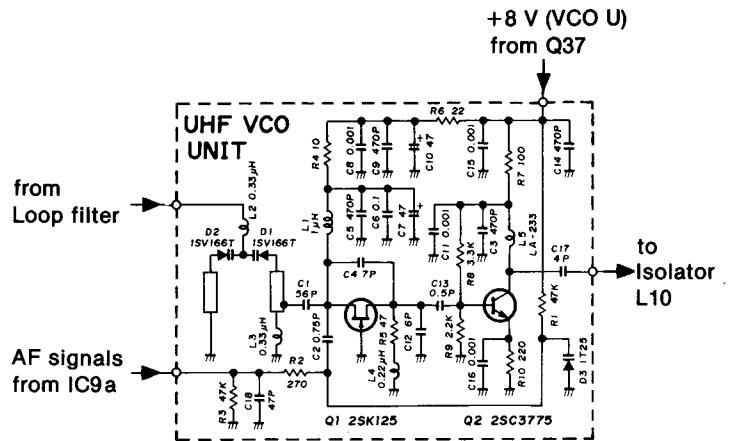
+8 V (VCO U)
from Q37

UHF VCO
UNIT

from
Loop filter

AF signals
from IC9a

to
Isolator
L10

R6 22
R4 10
C8 0.001
C9 470P
C10 47
C15 0.001
R7 100
C14 470P
L2 0.33μH
D2 1SV166T
D1 1SV166T
L1 1μH
C5 470P
C6 0.1
C7 47
C11 0.001
R8 3.3K
C3 470P
L5 LA-233
C17 4P
C1 56P
C4 7P
C13 0.5P
R1 47K
L3 0.33μH
C2 0.75P
R5 47
C12 6P
R9 2.2K
C16 0.001
R10 220
D3 1T25
L4 0.22μH
R2 270
R3 47K
C18 47P
Q1 2SK125
Q2 2SC3775